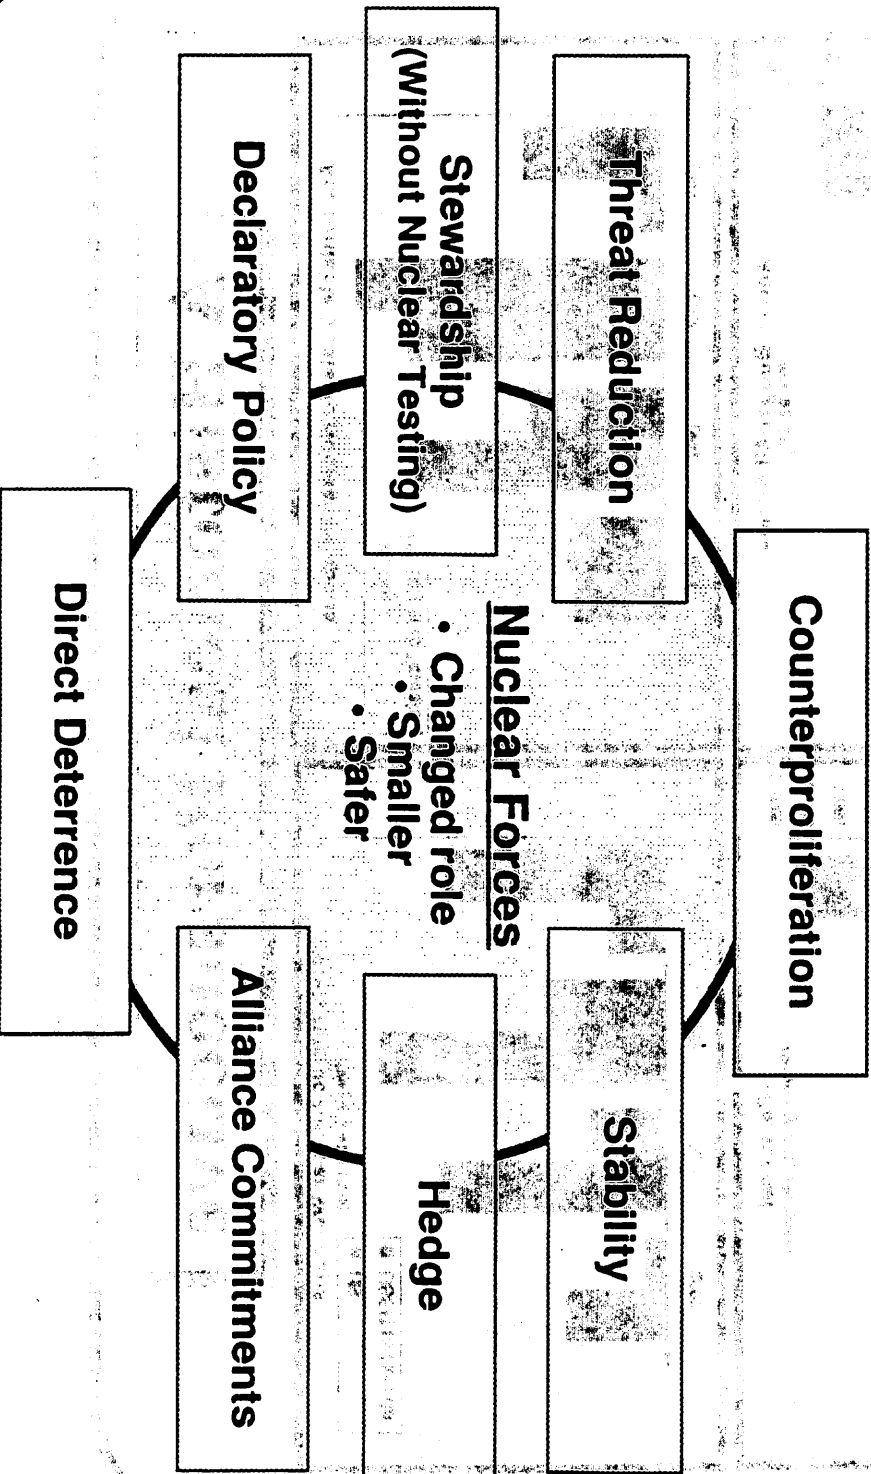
Counterproliferation

Threat Reduction

Stability

Stewardship
(Without Nuclear Testing)

Nuclear Forces
• Changed role
• Smaller
• Safer

Hedge

Declaratory Policy

Alliance Commitments

Direct Deterrence